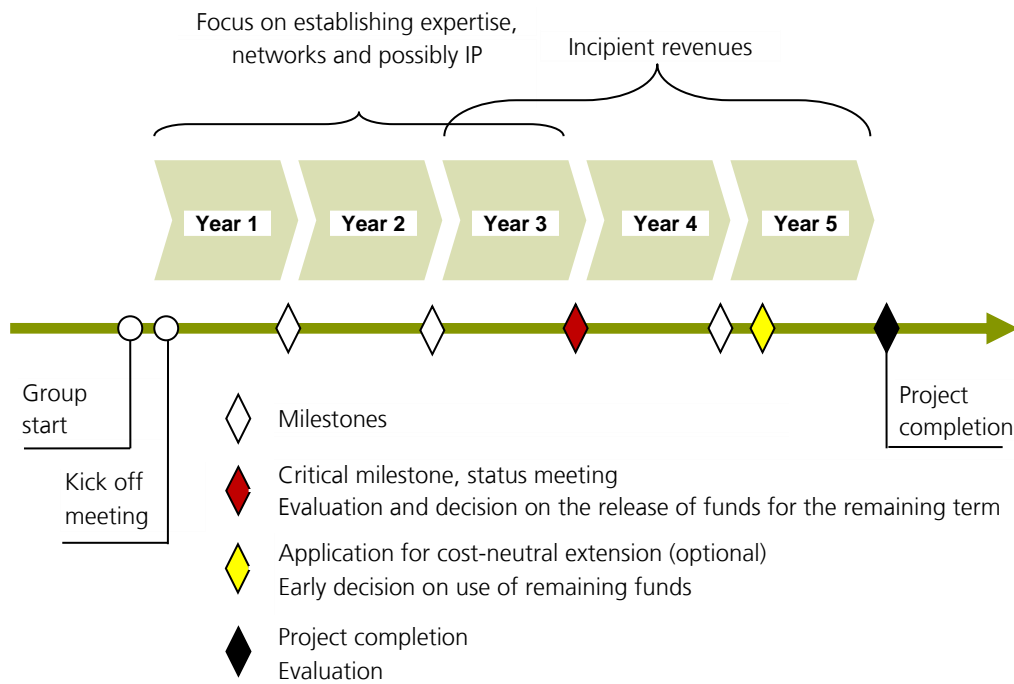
Focus on establishing expertise, networks and possibly IP

Incipient revenues

Year 1
Year 2
Year 3
Year 4
Year 5

Group start

Kick off meeting

Project completion

Milestones

Critical milestone, status meeting
Evaluation and decision on the release of funds for the remaining term

Application for cost-neutral extension (optional)
Early decision on use of remaining funds

Project completion
Evaluation